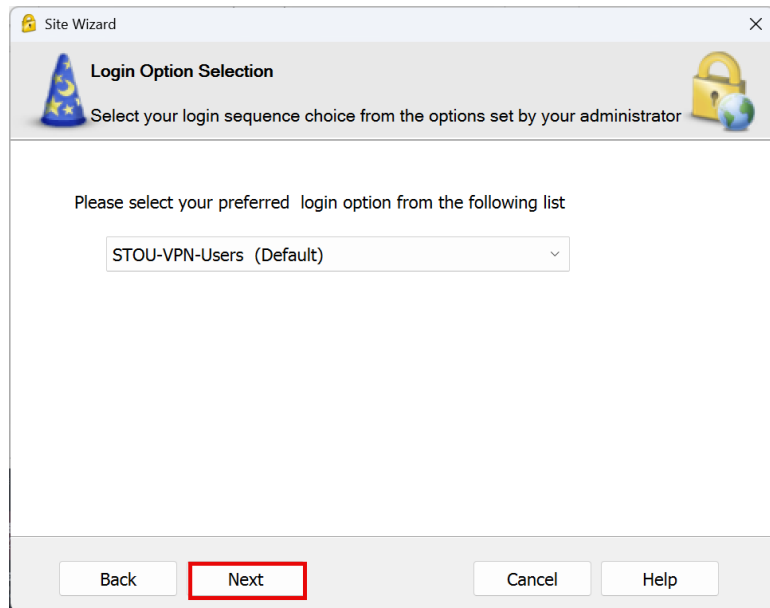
Site Wizard

Login Option Selection

Select your login sequence choice from the options set by your administrator

Please select your preferred login option from the following list

STOU-VPN-Users (Default)

Back

Next

Cancel

Help